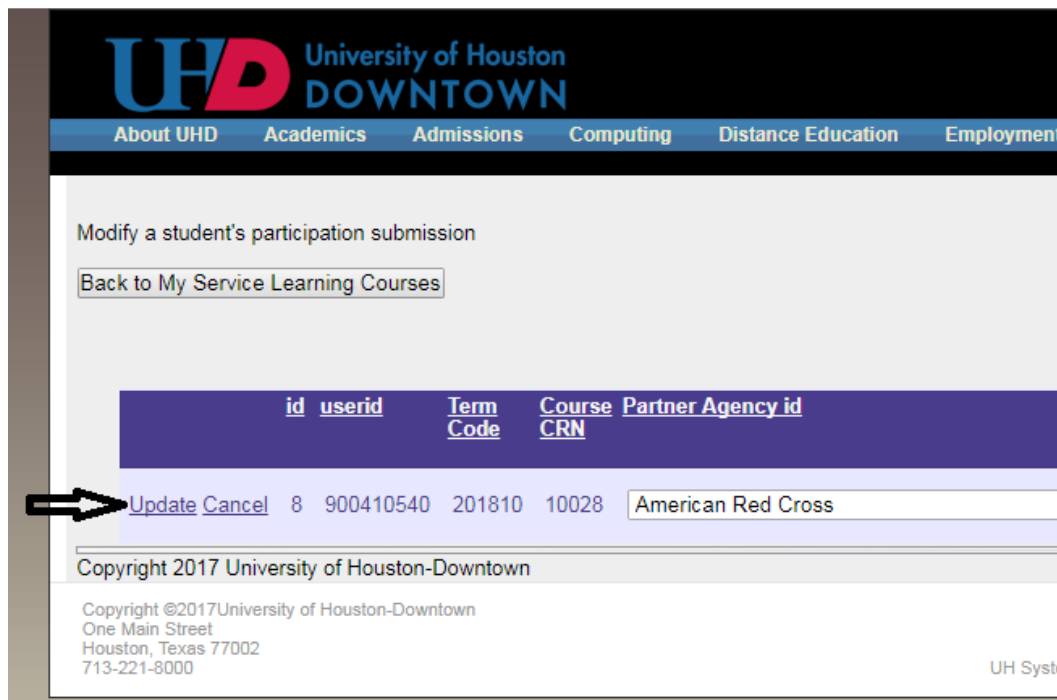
UHD University of Houston DOWNTOWN

About UHD Academics Admissions Computing Distance Education Employment

Modify a student's participation submission

Back to My Service Learning Courses

| | id | userid | Term Code | Course CRN | Partner Agency id |
|---|---|---|---|---|---|
| Update Cancel | 8 | 900410540 | 201810 | 10028 | American Red Cross |

Copyright 2017 University of Houston-Downtown

Copyright ©2017University of Houston-Downtown
One Main Street
Houston, Texas 77002
713-221-8000

UH Syst